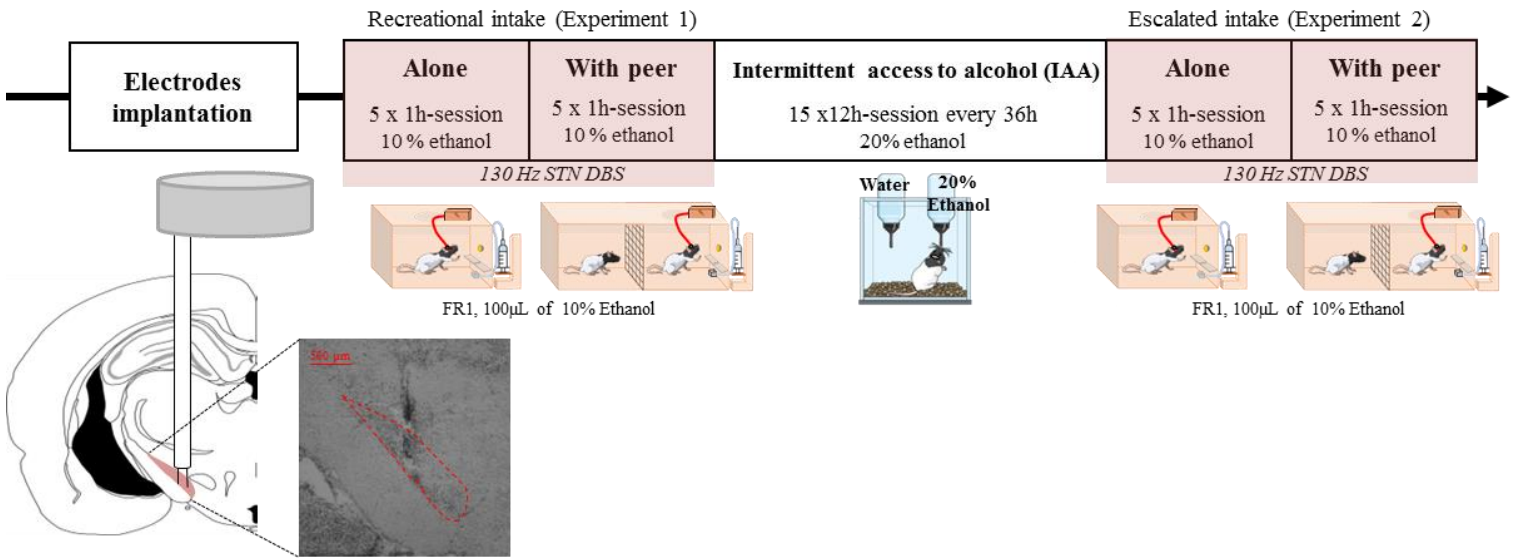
Recreational intake (Experiment 1)

Escalated intake (Experiment 2)

Electrodes implantation

Alone
5 x 1h-session
10 % ethanol

With peer
5 x 1h-session
10 % ethanol

Intermittent access to alcohol (IAA)
15 x12h-session every 36h
20% ethanol

Alone
5 x 1h-session
10 % ethanol

With peer
5 x 1h-session
10 % ethanol

130 Hz STN DBS

Water

20% Ethanol

130 Hz STN DBS

FR1, 100µL of 10% Ethanol

FR1, 100µL of 10% Ethanol

500 µm